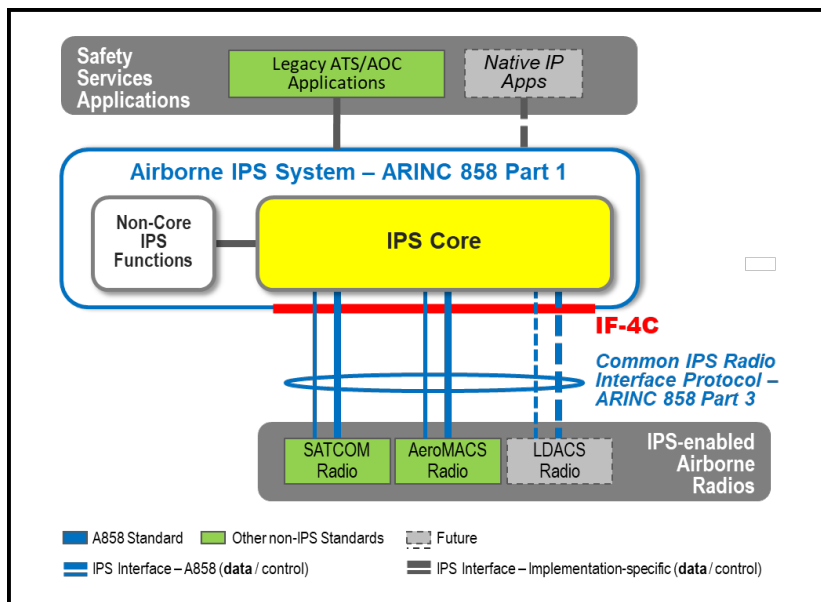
Safety Services Applications

Legacy ATS/AOC Applications

Native IP Apps

Airborne IPS System – ARINC 858 Part 1

Non-Core IPS Functions

IPS Core

IF-4C

Common IPS Radio Interface Protocol – ARINC 858 Part 3

SATCOM Radio

AeroMACS Radio

LDACS Radio

IPS-enabled Airborne Radios

A858 Standard

Other non-IPS Standards

Future

IPS Interface – A858 (**data** / control)

IPS Interface – Implementation-specific (**data** / control)